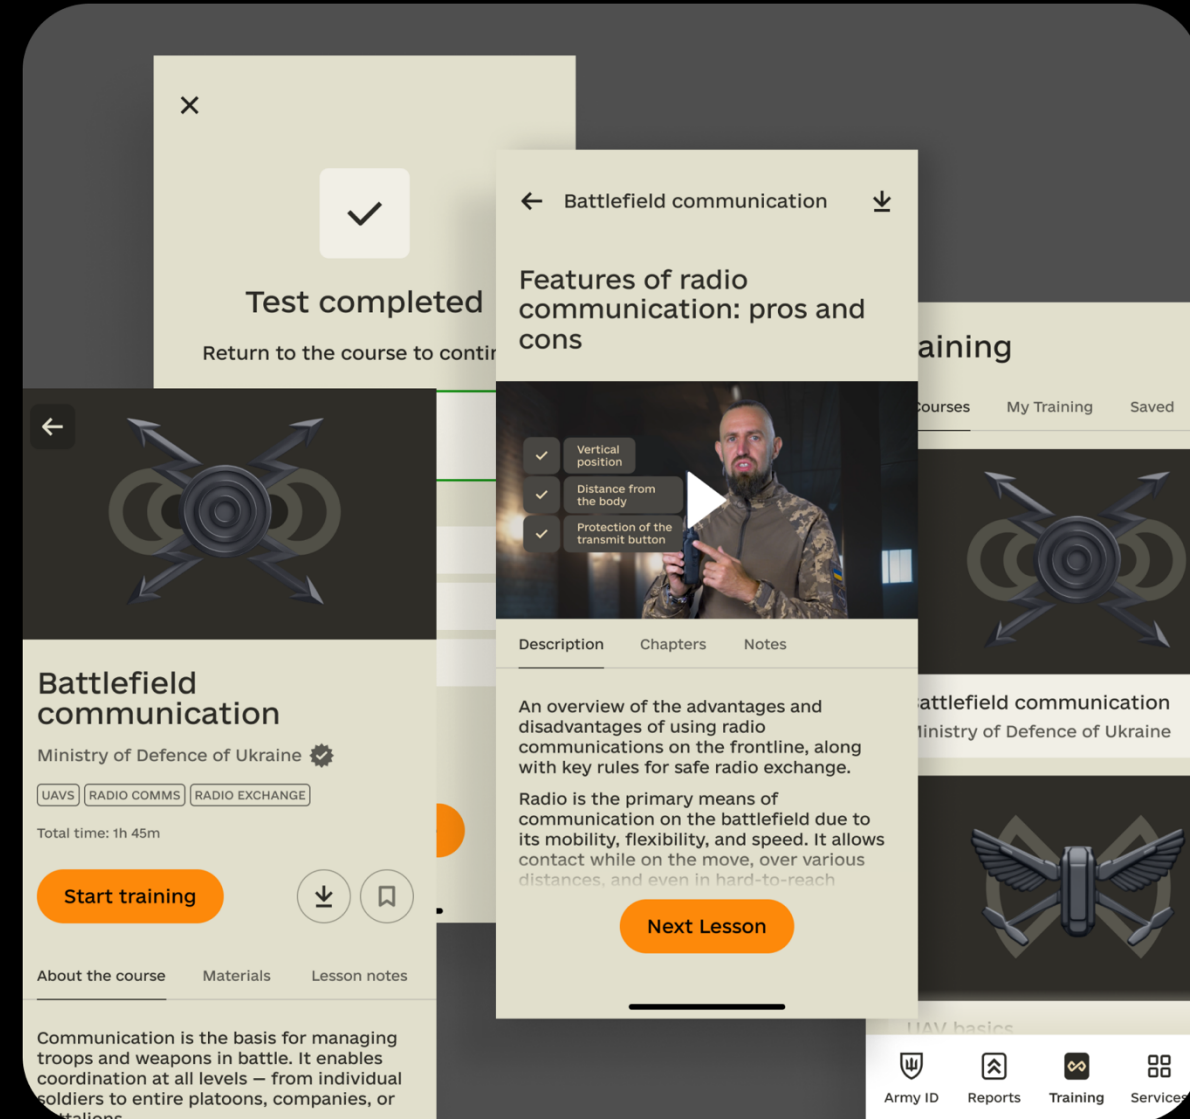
Test completed

Return to the course to contir

Battlefield communication

Features of radio communication: pros and cons

Vertical position

Distance from the body

Protection of the transmit button

Description Chapters Notes

An overview of the advantages and disadvantages of using radio communications on the frontline, along with key rules for safe radio exchange.

Radio is the primary means of communication on the battlefield due to its mobility, flexibility, and speed. It allows contact while on the move, over various distances, and even in hard-to-reach

Next Lesson

aining

ourses My Training Saved

attlefield communication

linistry of Defence of Ukraine

UAV basics

Army ID Reports Training Services

Battlefield communication

Ministry of Defence of Ukraine

UAVS RADIO COMMS RADIO EXCHANGE

Total time: 1h 45m

Start training

About the course Materials Lesson notes

Communication is the basis for managing troops and weapons in battle. It enables coordination at all levels — from individual soldiers to entire platoons, companies, or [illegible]